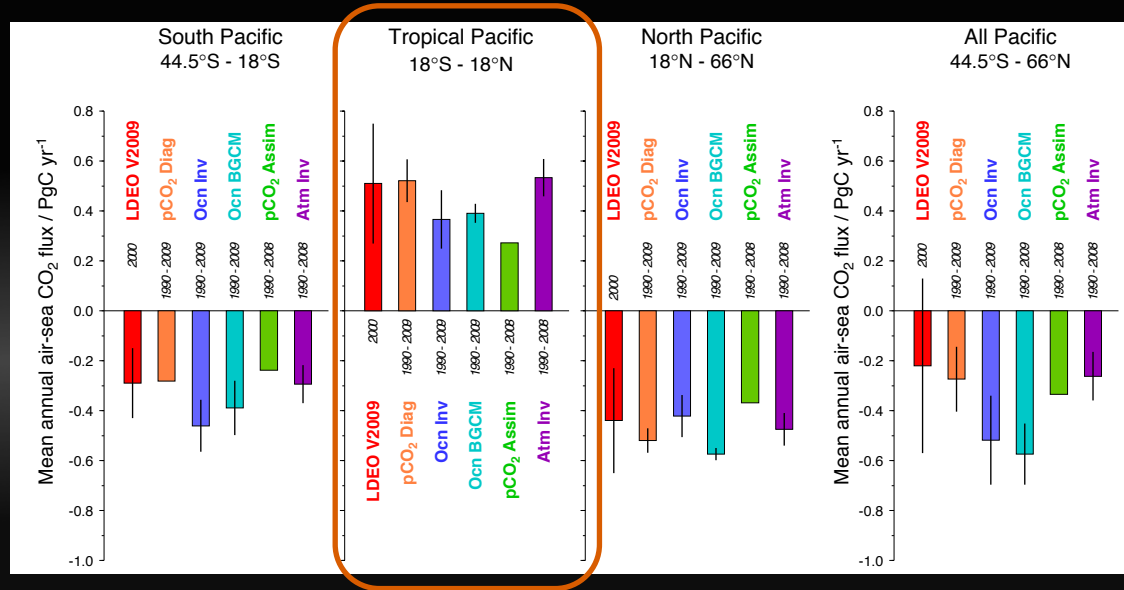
South Pacific
44.5°S - 18°S

Tropical Pacific
18°S - 18°N

North Pacific
18°N - 66°N

All Pacific
44.5°S - 66°N

Mean annual air-sea $CO_2$ flux / PgC yr$^{-1}$

0.8
0.6
0.4
0.2
0.0
-0.2
-0.4
-0.6
-0.8
-1.0

LDEO V2009
$pCO_2$ Diag
Ocn Inv
Ocn BGCM
$pCO_2$ Assim
Atm Inv

2000
1990 - 2009
1990 - 2009
1990 - 2009
1990 - 2008
1990 - 2008

2000
1990 - 2009
1990 - 2009
1990 - 2009
1990 - 2008
1990 - 2008

LDEO V2009
$pCO_2$ Diag
Ocn Inv
Ocn BGCM
$pCO_2$ Assim
Atm Inv

LDEO V2009
$pCO_2$ Diag
Ocn Inv
Ocn BGCM
$pCO_2$ Assim
Atm Inv

2000
1990 - 2009
1990 - 2009
1990 - 2009
1990 - 2008
1990 - 2008

Mean annual air-sea $CO_2$ flux / PgC yr$^{-1}$

0.8
0.6
0.4
0.2
0.0
-0.2
-0.4
-0.6
-0.8
-1.0

LDEO V2009
$pCO_2$ Diag
Ocn Inv
Ocn BGCM
$pCO_2$ Assim
Atm Inv

2000
1990 - 2009
1990 - 2009
1990 - 2009
1990 - 2008
1990 - 2008